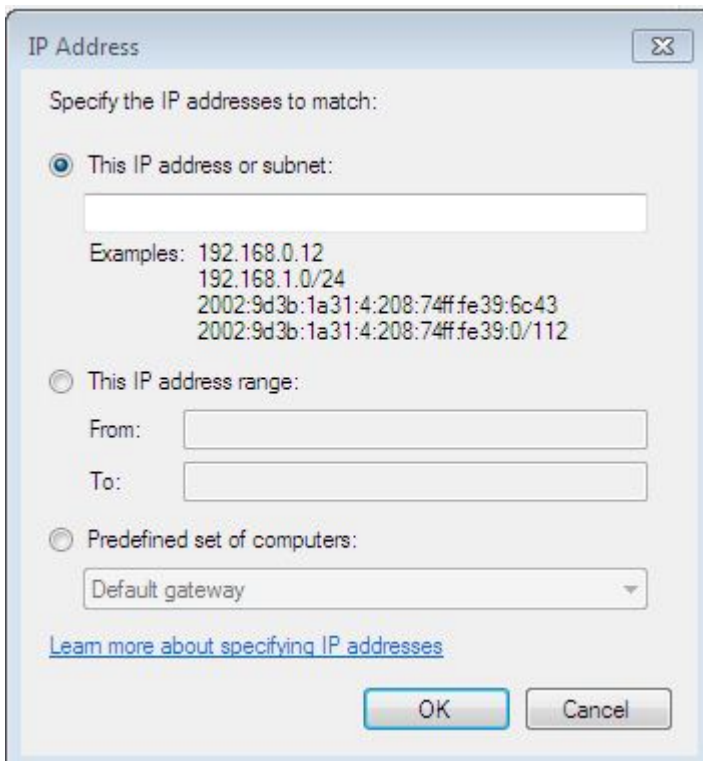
IP Address

Specify the IP addresses to match:

This IP address or subnet:

Examples: 192.168.0.12
192.168.1.0/24
2002:9d3b:1a31:4:208:74ff:fe39:6c43
2002:9d3b:1a31:4:208:74ff:fe39:0/112

This IP address range:

From:

To:

Predefined set of computers:

Default gateway

Learn more about specifying IP addresses

OK Cancel